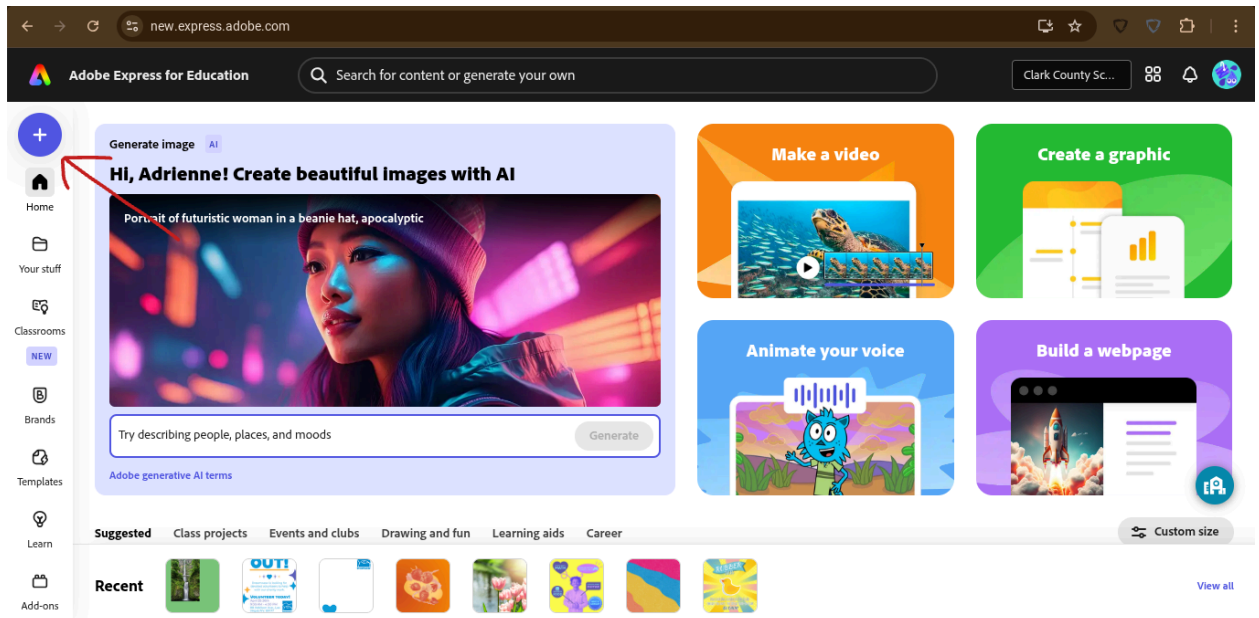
new.express.adobe.com

Adobe Express for Education

Search for content or generate your own

Clark County Sc...

+

Home

Your stuff

Classrooms

NEW

Brands

Templates

Learn

Add-ons

Generate image AI

Hi, Adrienne! Create beautiful images with AI

Portrait of futuristic woman in a beanie hat, apocalyptic

Try describing people, places, and moods

Generate

Adobe generative AI terms

Make a video

Create a graphic

Animate your voice

Build a webpage

Suggested Class projects Events and clubs Drawing and fun Learning aids Career

Custom size

Recent

OUT!

View all